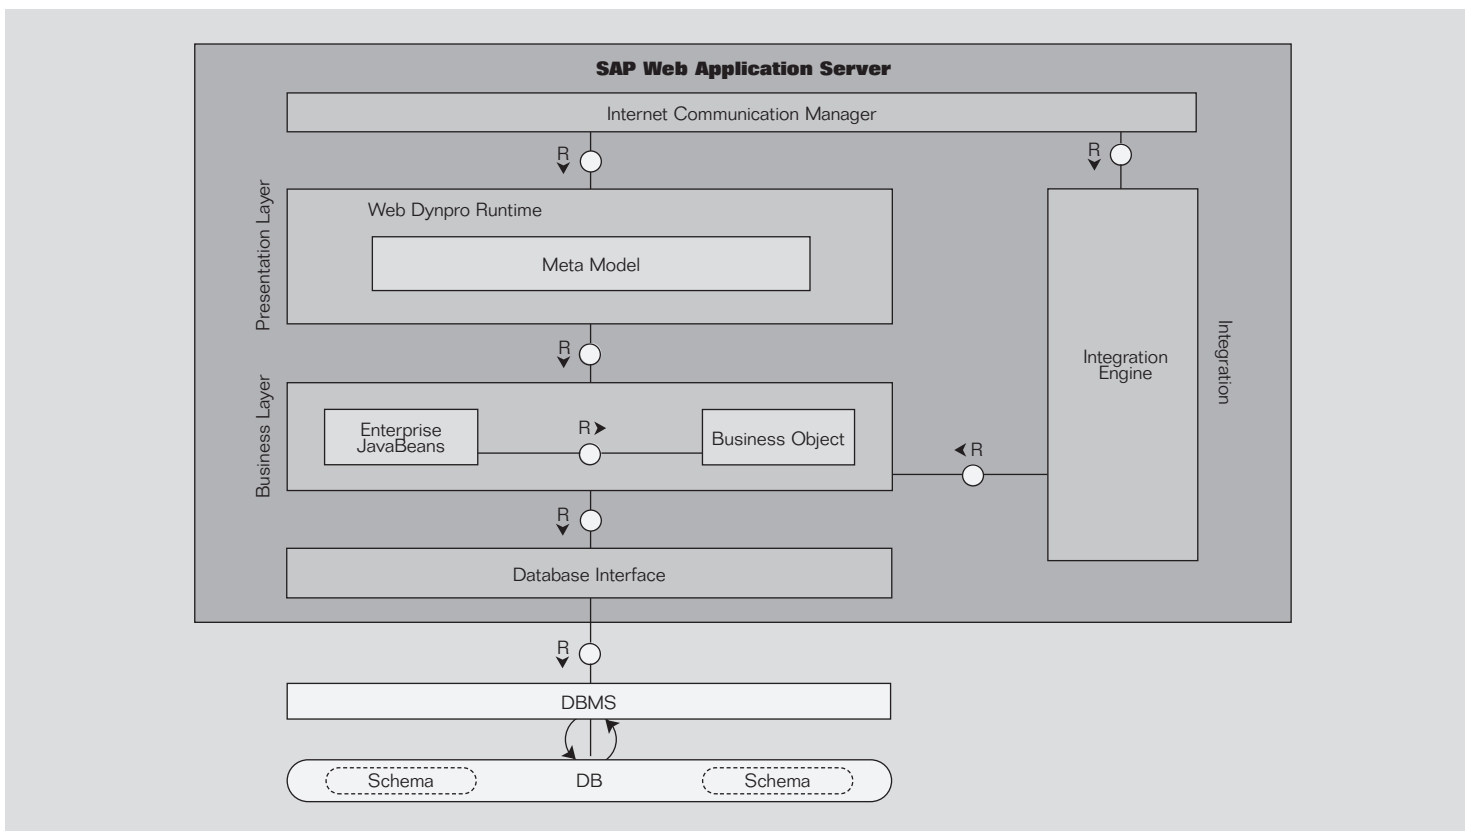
SAP Web Application Server

Internet Communication Manager

R

R

Presentation Layer

Web Dynpro Runtime

Meta Model

R

Integration Engine

Integration

Business Layer

Enterprise JavaBeans

R

Business Object

R

R

Database Interface

R

DBMS

Schema

DB

Schema